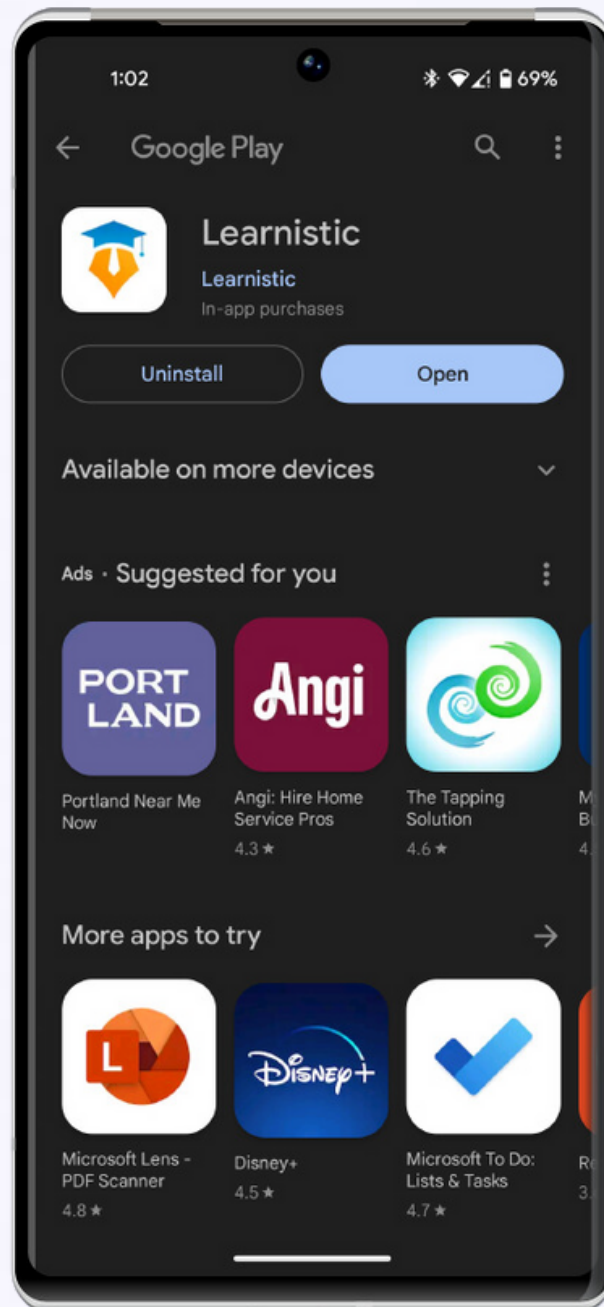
1:02
69%

Google Play

Learnistic
Learnistic
In-app purchases

Uninstall
Open

Available on more devices

Ads · Suggested for you

PORT LAND
Portland Near Me Now

Angi
Angi: Hire Home Service Pros
4.3 ★

The Tapping Solution
4.6 ★

M
B
4.

More apps to try

L
Microsoft Lens - PDF Scanner
4.8 ★

Disney+
Disney+
4.5 ★

Microsoft To Do: Lists & Tasks
4.7 ★

R
3.